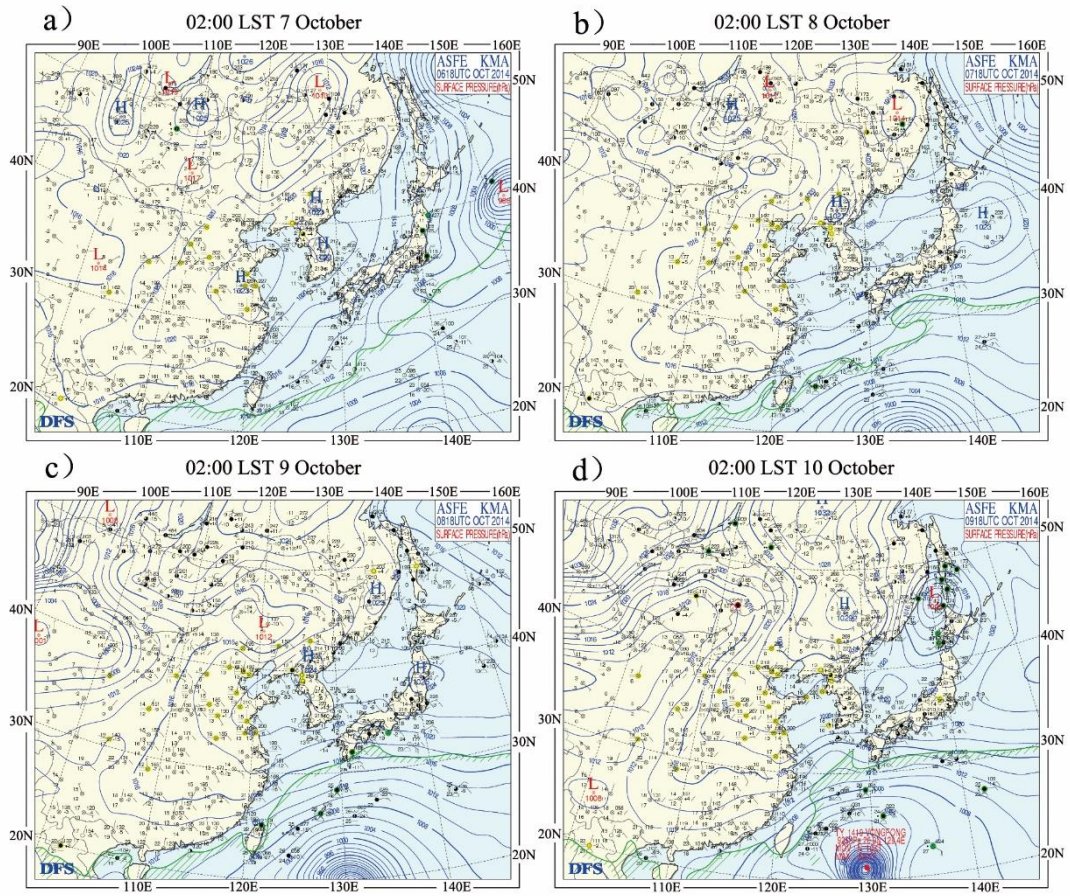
a) 02:00 LST 7 October

90E 100E 110E 120E 130E 140E 150E 160E

ASFE KMA
0618UTC OCT 2014
SURFACE PRESSURE(hPa)

50N 40N 30N 20N
40N 30N 20N

L H L H L L H H L H

DFS

110E 120E 130E 140E

b) 02:00 LST 8 October

90E 100E 110E 120E 130E 140E 150E 160E

ASFE KMA
0718UTC OCT 2014
SURFACE PRESSURE(hPa)

50N 40N 30N 20N
40N 30N 20N

H L L H H

DFS

110E 120E 130E 140E

c) 02:00 LST 9 October

90E 100E 110E 120E 130E 140E 150E 160E

ASFE KMA
0818UTC OCT 2014
SURFACE PRESSURE(hPa)

50N 40N 30N 20N
40N 30N 20N

L L L H H H

DFS

110E 120E 130E 140E

d) 02:00 LST 10 October

90E 100E 110E 120E 130E 140E 150E 160E

ASFE KMA
0918UTC OCT 2014
SURFACE PRESSURE(hPa)

50N 40N 30N 20N
40N 30N 20N

H L L

TY 1419 VONGFONG
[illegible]

DFS

110E 120E 130E 140E